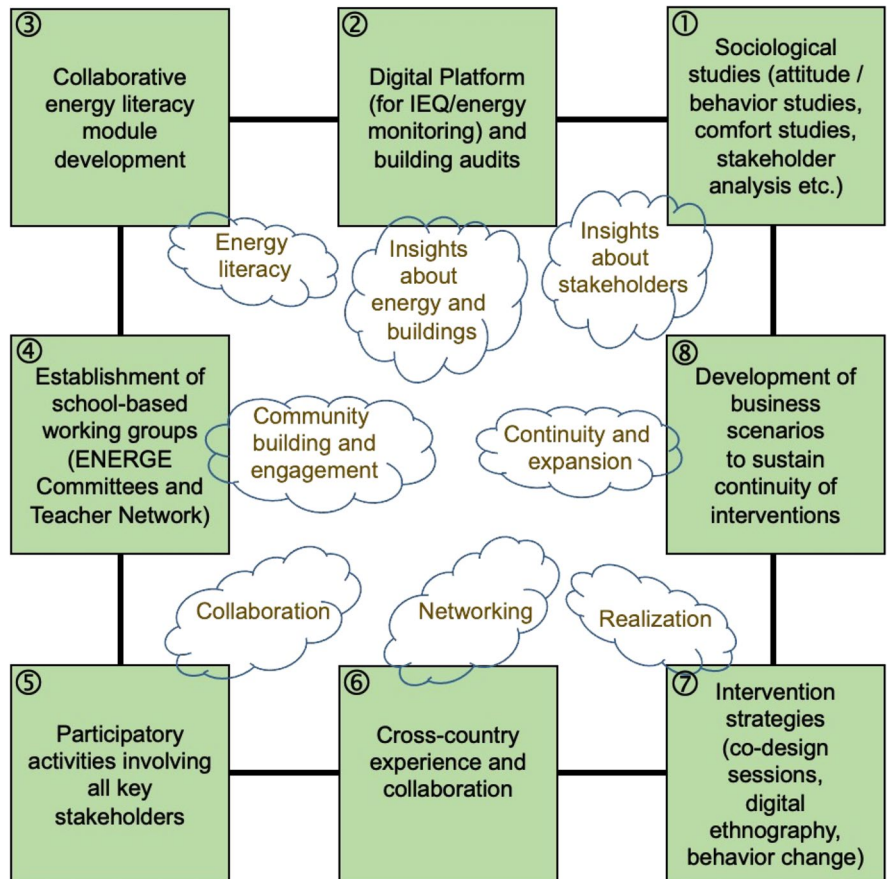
③ Collaborative energy literacy module development

② Digital Platform (for IEQ/energy monitoring) and building audits

① Sociological studies (attitude / behavior studies, comfort studies, stakeholder analysis etc.)

Energy literacy

Insights about energy and buildings

Insights about stakeholders

④ Establishment of school-based working groups (ENERGE Committees and Teacher Network)

Community building and engagement

Continuity and expansion

⑧ Development of business scenarios to sustain continuity of interventions

Collaboration

Networking

Realization

⑤ Participatory activities involving all key stakeholders

⑥ Cross-country experience and collaboration

⑦ Intervention strategies (co-design sessions, digital ethnography, behavior change)